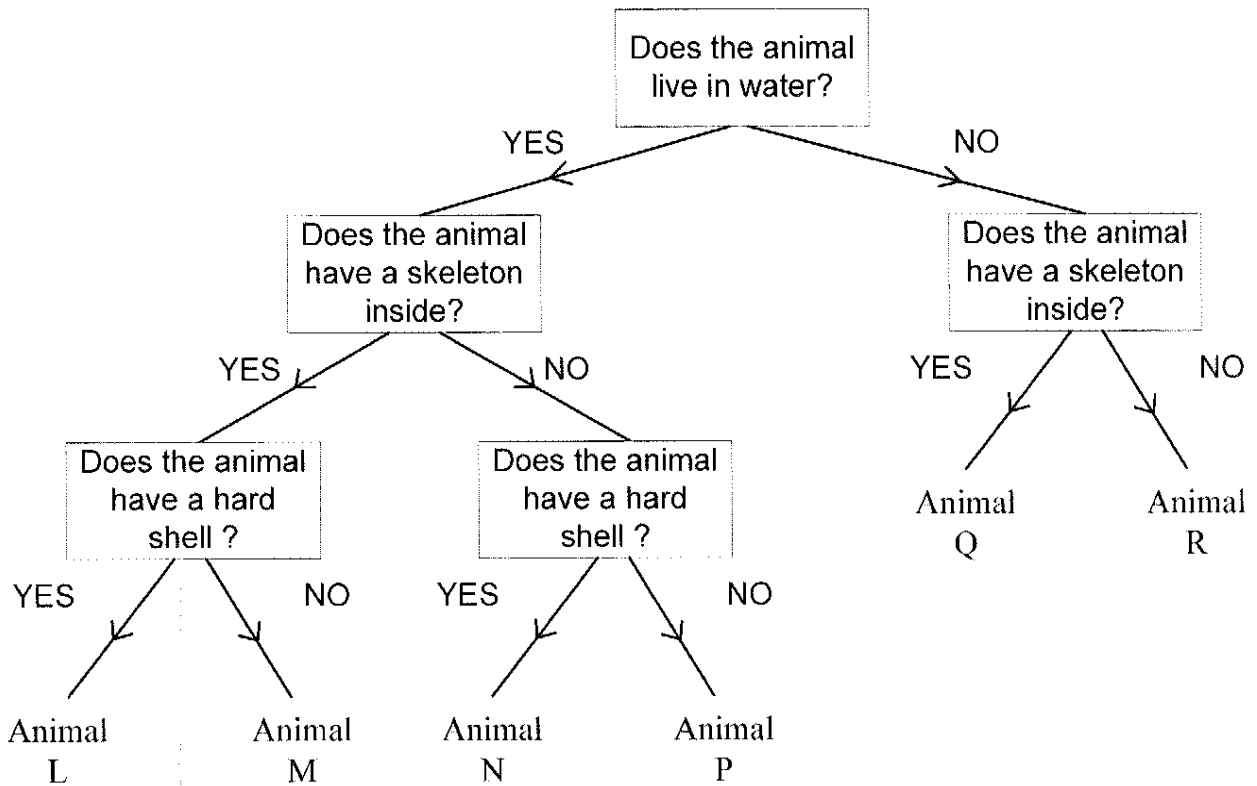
Does the animal live in water?

YES

NO

Does the animal have a skeleton inside?

Does the animal have a skeleton inside?

YES

NO

YES

NO

Does the animal have a hard shell ?

Does the animal have a hard shell ?

Animal Q

Animal R

YES

NO

YES

NO

Animal L

Animal M

Animal N

Animal P